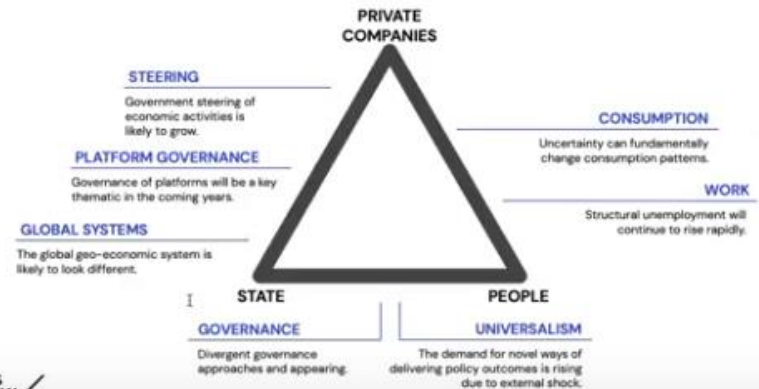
PRIVATE COMPANIES

STEERING

Government steering of economic activities is likely to grow.

PLATFORM GOVERNANCE

Governance of platforms will be a key thematic in the coming years.

GLOBAL SYSTEMS

The global geo-economic system is likely to look different.

CONSUMPTION

Uncertainty can fundamentally change consumption patterns.

WORK

Structural unemployment will continue to rise rapidly.

STATE

PEOPLE

GOVERNANCE

Divergent governance approaches and appearing.

UNIVERSALISM

The demand for novel ways of delivering policy outcomes is rising due to external shock.